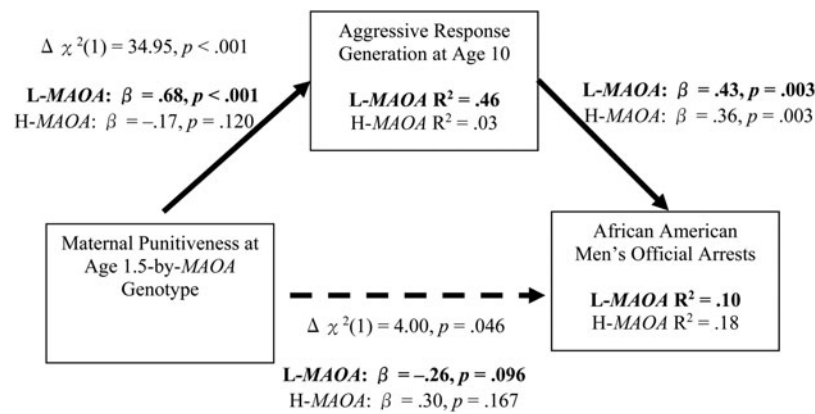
$\Delta\ \chi^2(1) = 34.95$, $p < .001$

L-*MAOA*: $\beta$ = .68, $p$ < .001
H-*MAOA*: $\beta$ = –.17, $p$ = .120

Aggressive Response Generation at Age 10

L-*MAOA* $R^2$ = .46
H-*MAOA* $R^2$ = .03

L-*MAOA*: $\beta$ = .43, $p$ = .003
H-*MAOA*: $\beta$ = .36, $p$ = .003

Maternal Punitiveness at Age 1.5-by-*MAOA* Genotype

African American Men's Official Arrests

L-*MAOA* $R^2$ = .10
H-*MAOA* $R^2$ = .18

$\Delta\ \chi^2(1) = 4.00$, $p = .046$

L-*MAOA*: $\beta$ = –.26, $p$ = .096
H-*MAOA*: $\beta$ = .30, $p$ = .167